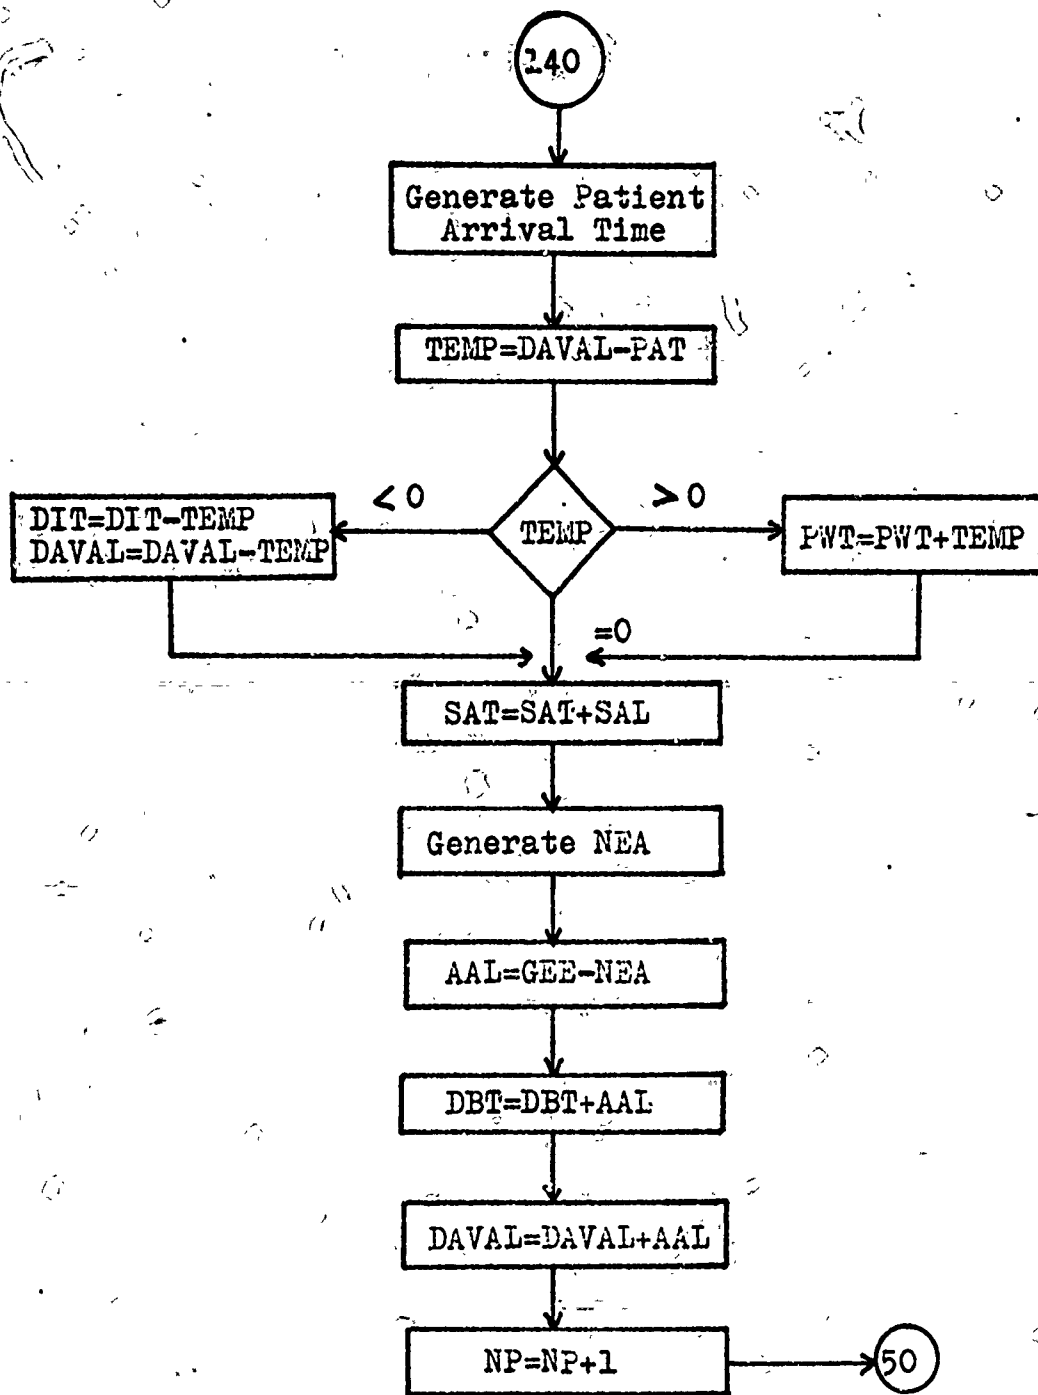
140

Generate Patient Arrival Time

TEMP=DAVAL-PAT

$<0$

TEMP

$>0$

DIT=DIT-TEMP
DAVAL=DAVAL-TEMP

PWT=PWT+TEMP

$=0$

SAT=SAT+SAL

Generate NEA

AAL=GEE-NEA

DBT=DBT+AAL

DAVAL=DAVAL+AAL

NP=NP+1

50